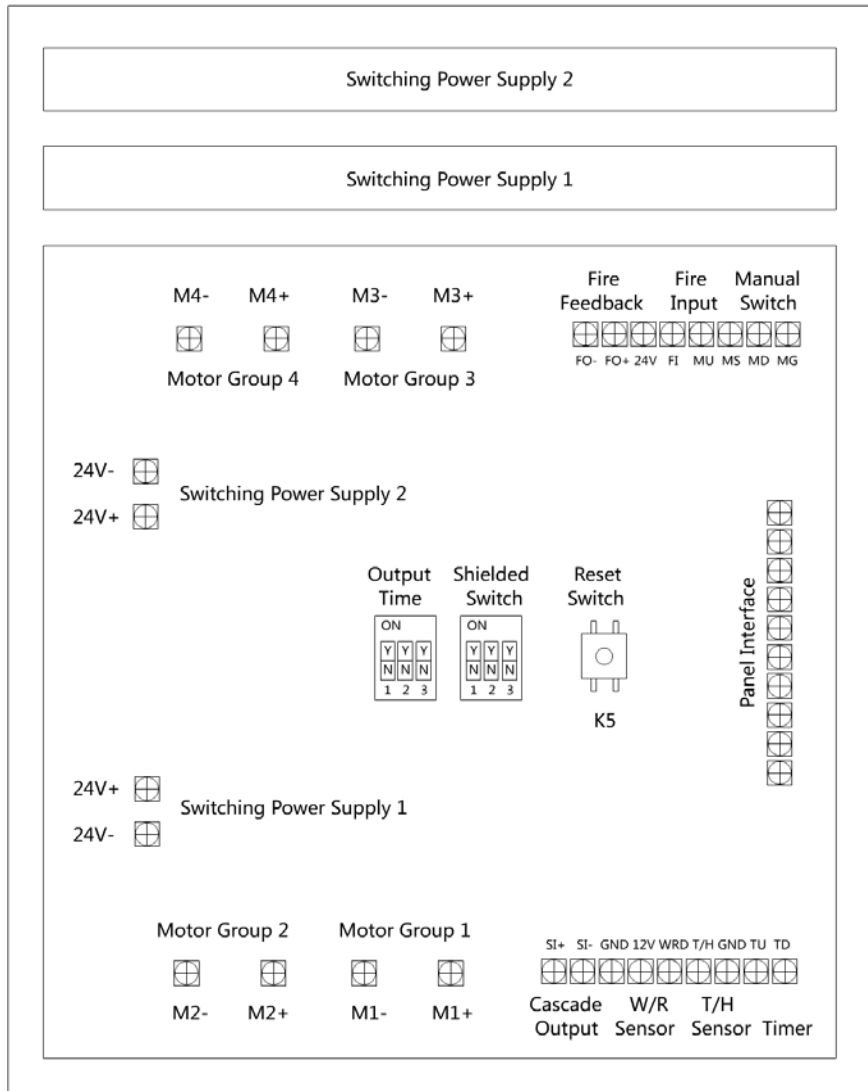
Switching Power Supply 2

Switching Power Supply 1

M4- M4+ M3- M3+

Motor Group 4 Motor Group 3

Fire Feedback Fire Input Manual Switch

FO- FO+ 24V FI MU MS MD MG

24V-
Switching Power Supply 2
24V+

Output Time
ON
Y Y Y
N N N
1 2 3

Shielded Switch
ON
Y Y Y
N N N
1 2 3

Reset Switch
K5

Panel Interface

24V+
Switching Power Supply 1
24V-

Motor Group 2 Motor Group 1

M2- M2+ M1- M1+

SI+ SI- GND 12V WRD T/H GND TU TD

Cascade Output W/R Sensor T/H Sensor Timer